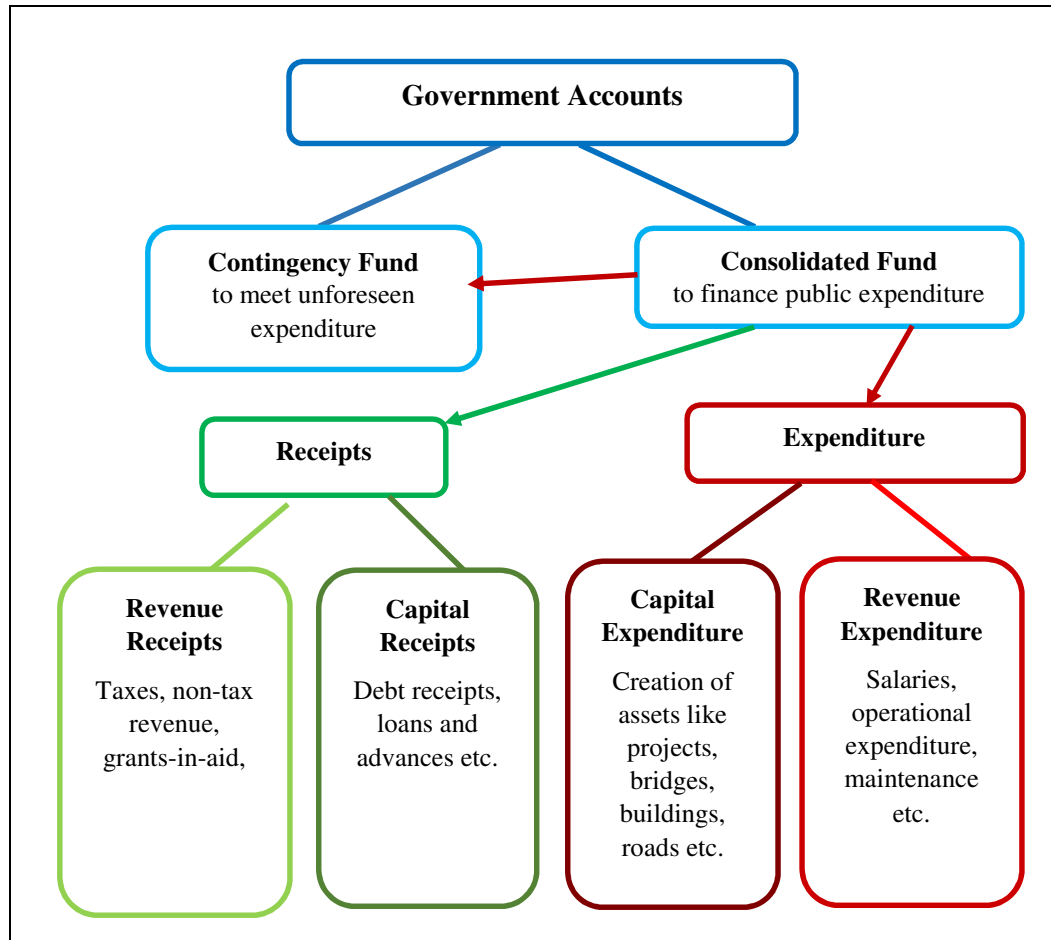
Government Accounts

Contingency Fund
to meet unforeseen expenditure

Consolidated Fund
to finance public expenditure

Receipts

Expenditure

Revenue Receipts
Taxes, non-tax revenue, grants-in-aid,

Capital Receipts
Debt receipts, loans and advances etc.

Capital Expenditure
Creation of assets like projects, bridges, buildings, roads etc.

Revenue Expenditure
Salaries, operational expenditure, maintenance etc.